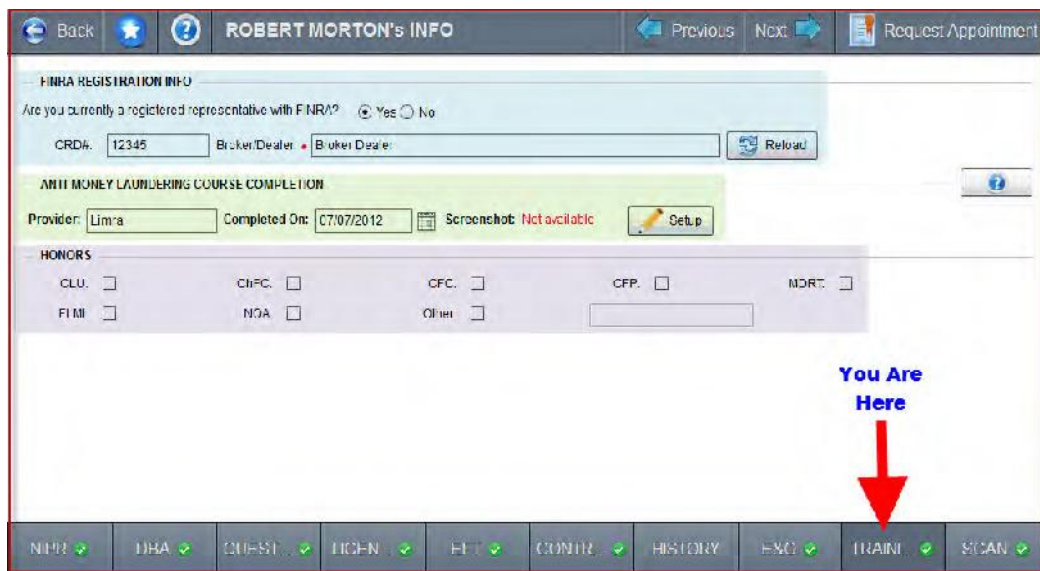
Back ROBERT MORTON's INFO Previous Next Request Appointment

FINRA REGISTRATION INFO

Are you currently a registered representative with FINRA? Yes No

CRD#. 12345 Broker/Dealer • Broker Dealer Reload

ANTI MONEY LAUNDERING COURSE COMPLETION

Provider: Limra Completed On: 07/07/2012 Screenshot: Not available Setup

HONORS

CLU. ChFC. CFC. CFP. MDRT.

FLMI NOA Other

You Are Here

NBR DBA QUEST... LICEN... EFT CONTR... HISTORY EXC TRAINI... SCAN